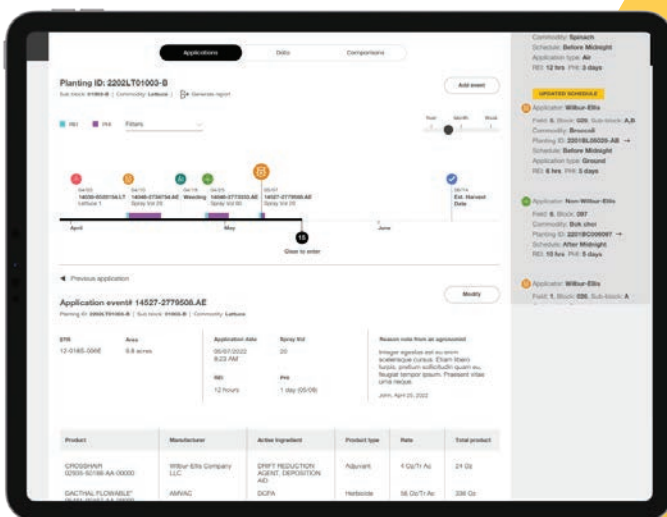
Applications Data Comparisons

Planting ID: 2202LT01003-B

Sub block: 01003-B | Commodity: Lettuce | Generate report

Add event

REI PHI Filters

Year Month Week

04/03 14030-5000154.LT Lettuce 1
04/15 14040-2736734.AE Spray list 26
04/18 Weeding
04/25 14040-2773003.AE Spray list 20
05/07 14527-2779508.AE Spray list 20
06/14 Est. Harvest Date

April May June

15 Close to enter

Previous application

Application event# 14527-2779508.AE

Planting ID: 2202LT01003-B | Sub block: 01003-B | Commodity: Lettuce

Modify

| STR | Area | Application date | Spray list | Reason note from an agronomist |
|---|---|---|---|---|
| 12-0185-006E | 9.8 acres | 05/07/2022 8:23 AM | 20 | Integer egestas est eu enim scelerisque cursus. Etiam libero turpis, pretium sollicitudin quam eu, feugiat tempor ipsum. Praesent vitae urna neque. |
| | | REI | PHI | John, April 25, 2022 |
| | | 12 hours | 1 day (05/08) | |

| Product | Manufacturer | Active ingredient | Product type | Rate | Total product |
|---|---|---|---|---|---|
| CROSSHAIR 02935-50188-AA-00000 | Wilbur-Ellis Company LLC | DRIFT REDUCTION AGENT, DEPOSITION AID | Adjuvant | 4 Oz/Tr Ac | 24 Oz |
| DACTHAL FLOWABLE* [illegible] | AMVAC | DCPA | Herbicide | 56 Oz/Tr Ac | 336 Oz |

Commodity: Spinach
Schedule: Before Midnight
Application type: Air
REI: 12 hrs PHI: 3 days

UPDATED SCHEDULE

Applicator: Wilbur-Ellis
Field: 6, Block: 026, Sub-block: A,B
Commodity: Broccoli
Planting ID: 2201BL06005-AB
Schedule: Before Midnight
Application type: Ground
REI: 6 hrs PHI: 3 days

Applicator: Non-Wilbur-Ellis
Field: 6, Block: 097
Commodity: Bok choi
Planting ID: 2201BC006097
Schedule: After Midnight
REI: 10 hrs PHI: 5 days

Applicator: Wilbur-Ellis
Field: 1, Block: 026, Sub-block: A